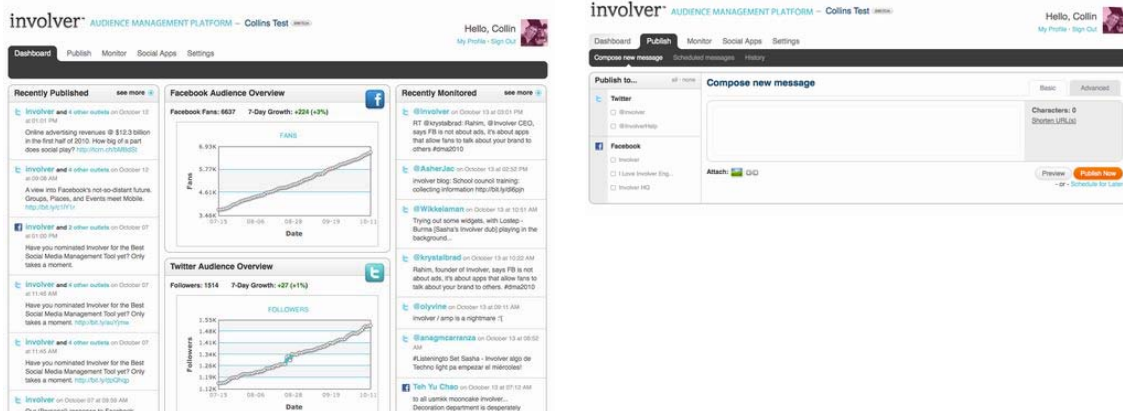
involver AUDIENCE MANAGEMENT PLATFORM – Collins Test BETA

Hello, Collin
My Profile · Sign Out

Dashboard Publish Monitor Social Apps Settings

Recently Published see more

Involver and 4 other outlets on October 13 at 01:01 PM
Online advertising revenues @ $12.3 billion in the first half of 2010. How big of a part does social play? http://cnn.ch/bM8dSt

Involver and 4 other outlets on October 13 at 09:06 AM
A view into Facebook's not-so-distant future. Groups, Places, and Events meet Mobile. http://bit.ly/c1Fl1r

Involver and 3 other outlets on October 07 at 01:00 PM
Have you nominated Involver for the Best Social Media Management Tool yet? Only takes a moment.

Involver and 4 other outlets on October 07 at 11:48 AM
Have you nominated Involver for the Best Social Media Management Tool yet? Only takes a moment. http://bit.ly/au1Yme

Involver and 4 other outlets on October 07 at 11:45 AM
Have you nominated Involver for the Best Social Media Management Tool yet? Only takes a moment. http://bit.ly/dpGhqp

Involver on October 07 at 09:59 AM
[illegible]

Facebook Audience Overview

Facebook Fans: 6637 7-Day Growth: +224 (+3%)

FANS

6.93K
5.77K
4.61K
3.46K

Fans

07-15 08-06 08-28 09-19 10-11
Date

Twitter Audience Overview

Followers: 1514 7-Day Growth: +27 (+1%)

FOLLOWERS

1.55K
1.48K
1.41K
1.34K
1.26K
1.19K
1.12K

Followers

07-15 08-06 08-28 09-19 10-11
Date

Recently Monitored see more

@involver on October 13 at 03:01 PM
RT @krystalbrad: Rahim, @Involver CEO, says FB is not about ads. It's about apps that allow fans to talk about your brand to others #dma2010

@AsherJac on October 13 at 02:52 PM
involver blog: School council training: collecting information http://bit.ly/d6pjn

@Wikkelaman on October 13 at 10:51 AM
Trying out some widgets, with Lostep - Burma [Sasha's Involver dub] playing in the background...

@krystalbrad on October 13 at 10:02 AM
Rahim, founder of Involver, says FB is not about ads. It's about apps that allow fans to talk about your brand to others. #dma2010

@olyvine on October 13 at 09:11 AM
involver / amp is a nightmare :'(

@anagmcarranza on October 13 at 08:52 AM
#ListeningTo Set Sasha - Involver algo de Techno light pa empezar el miércoles!

Teh Yu Chao on October 13 at 07:12 AM
to all usmkk mooncake involver... Decoration department is desperately

involver AUDIENCE MANAGEMENT PLATFORM – Collins Test BETA

Hello, Collin
My Profile · Sign Out

Dashboard Publish Monitor Social Apps Settings

Compose new message Scheduled messages History

Publish to... all · none

Twitter
@involver
@InvolverHelp

Facebook
Involver
I Love Involver Eng...
Involver HQ

Compose new message

Basic Advanced

Characters: 0
Shorten URL(s)

Attach:

Preview Publish Now
- or - Schedule for Later